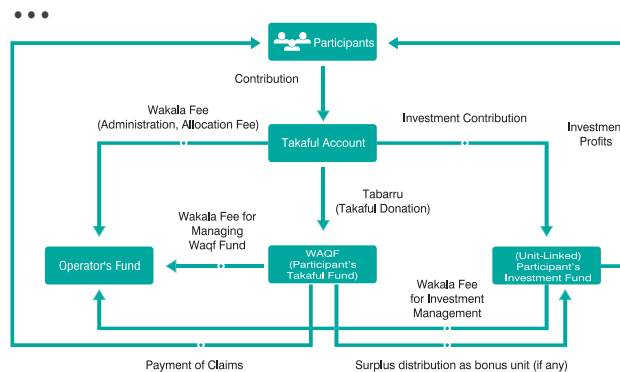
Participants

Contribution

Wakala Fee (Administration, Allocation Fee)

Investment Contribution

Investment Profits

Takaful Account

Tabarru (Takaful Donation)

Wakala Fee for Managing Waqf Fund

Operator's Fund

WAQF (Participant's Takaful Fund)

(Unit-Linked) Participant's Investment Fund

Wakala Fee for Investment Management

Payment of Claims

Surplus distribution as bonus unit (if any)